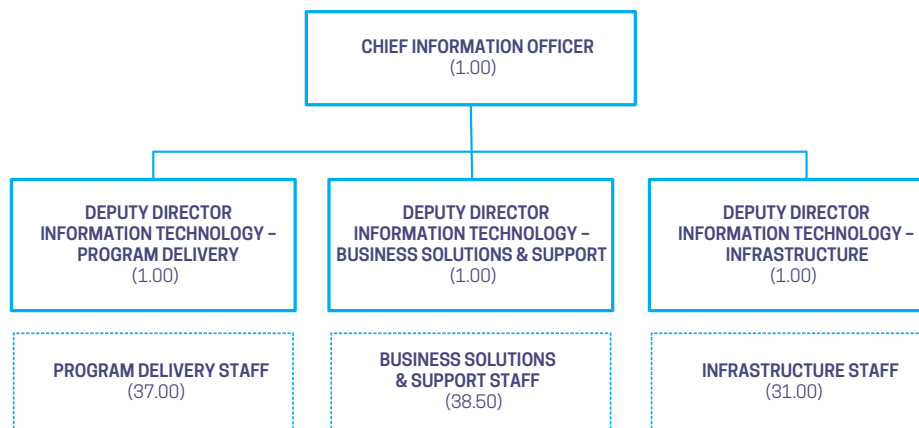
CHIEF INFORMATION OFFICER
(1.00)

DEPUTY DIRECTOR INFORMATION TECHNOLOGY – PROGRAM DELIVERY
(1.00)

DEPUTY DIRECTOR INFORMATION TECHNOLOGY – BUSINESS SOLUTIONS & SUPPORT
(1.00)

DEPUTY DIRECTOR INFORMATION TECHNOLOGY – INFRASTRUCTURE
(1.00)

PROGRAM DELIVERY STAFF
(37.00)

BUSINESS SOLUTIONS & SUPPORT STAFF
(38.50)

INFRASTRUCTURE STAFF
(31.00)